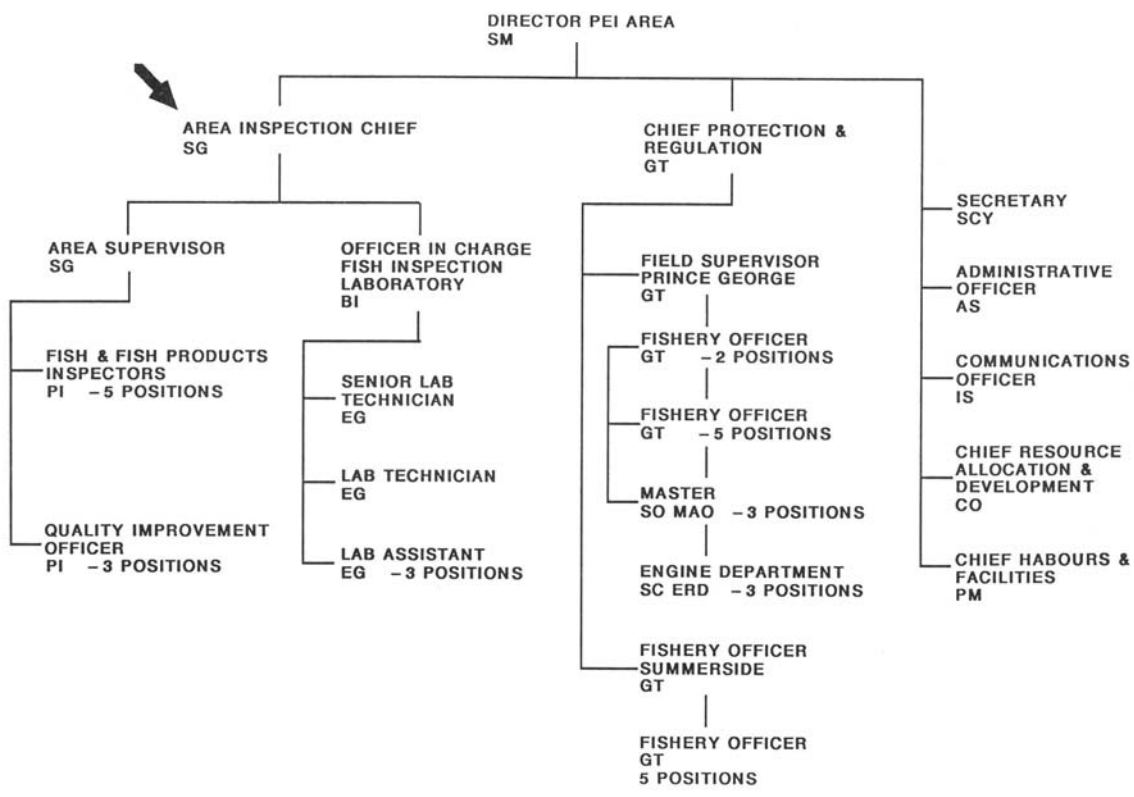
DIRECTOR PEI AREA
SM

AREA INSPECTION CHIEF
SG

AREA SUPERVISOR
SG

FISH & FISH PRODUCTS INSPECTORS
PI – 5 POSITIONS

QUALITY IMPROVEMENT OFFICER
PI – 3 POSITIONS

OFFICER IN CHARGE FISH INSPECTION LABORATORY
BI

SENIOR LAB TECHNICIAN
EG

LAB TECHNICIAN
EG

LAB ASSISTANT
EG – 3 POSITIONS

CHIEF PROTECTION & REGULATION
GT

FIELD SUPERVISOR PRINCE GEORGE
GT

FISHERY OFFICER
GT – 2 POSITIONS

FISHERY OFFICER
GT – 5 POSITIONS

MASTER
SO MAO – 3 POSITIONS

ENGINE DEPARTMENT
SC ERD – 3 POSITIONS

FISHERY OFFICER SUMMERSIDE
GT

FISHERY OFFICER
GT
5 POSITIONS

SECRETARY
SCY

ADMINISTRATIVE OFFICER
AS

COMMUNICATIONS OFFICER
IS

CHIEF RESOURCE ALLOCATION & DEVELOPMENT
CO

CHIEF HABOURS & FACILITIES
PM